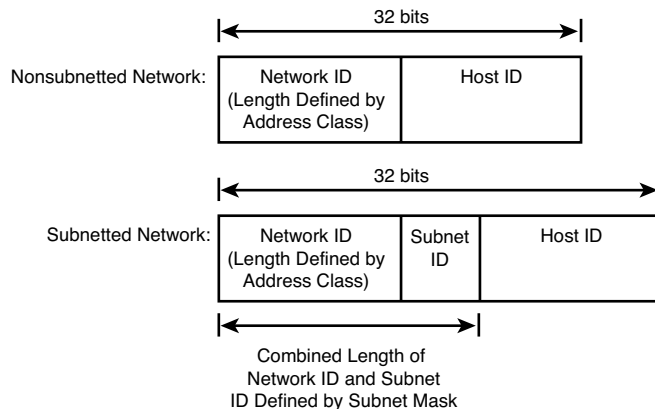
32 bits

Nonsubnetted Network:

Network ID (Length Defined by Address Class)

Host ID

32 bits

Subnetted Network:

Network ID (Length Defined by Address Class)

Subnet ID

Host ID

Combined Length of Network ID and Subnet ID Defined by Subnet Mask